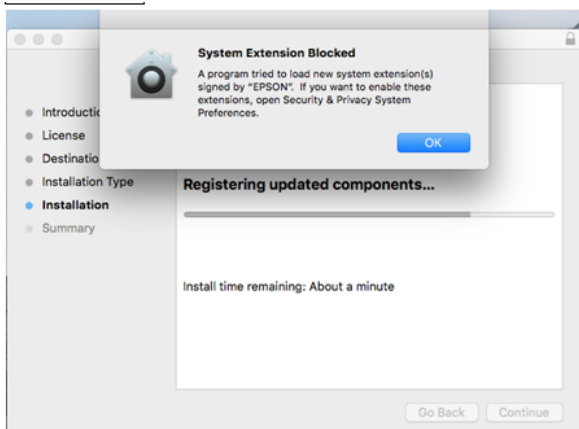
System Extension Blocked

A program tried to load new system extension(s) signed by "EPSON". If you want to enable these extensions, open Security & Privacy System Preferences.

OK

Introductio
License
Destinatio
Installation Type
Installation
Summary

Registering updated components...

Install time remaining: About a minute

Go Back
Continue